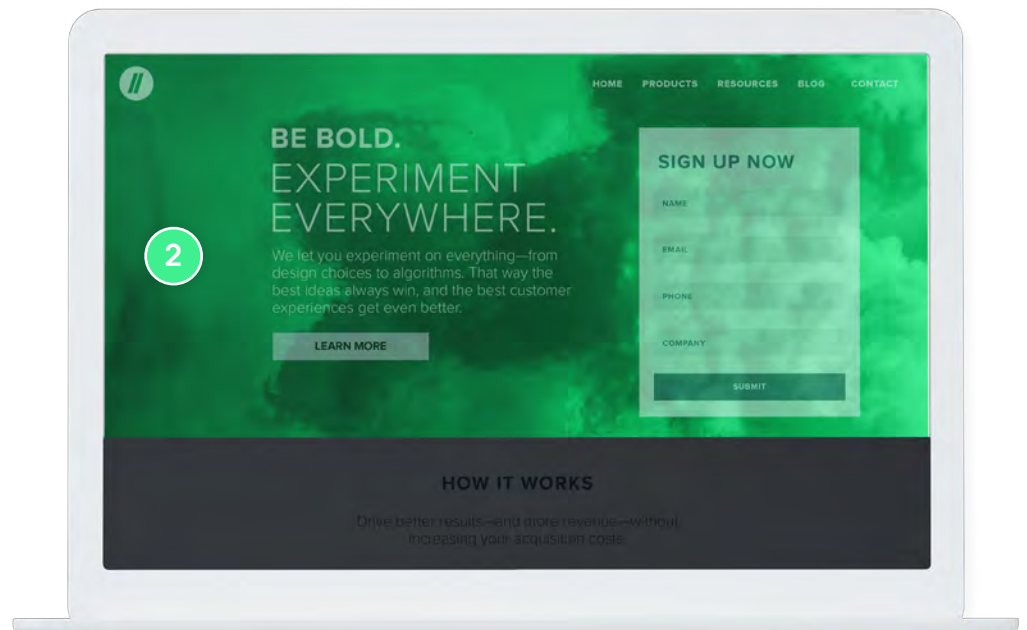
//

HOME PRODUCTS RESOURCES BLOG CONTACT

BE BOLD.
EXPERIMENT EVERYWHERE.

2

We let you experiment on everything—from design choices to algorithms. That way the best ideas always win, and the best customer experiences get even better.

LEARN MORE

SIGN UP NOW

NAME

EMAIL

PHONE

COMPANY

SUBMIT

HOW IT WORKS

Drive better results—and more revenue—without increasing your acquisition costs.